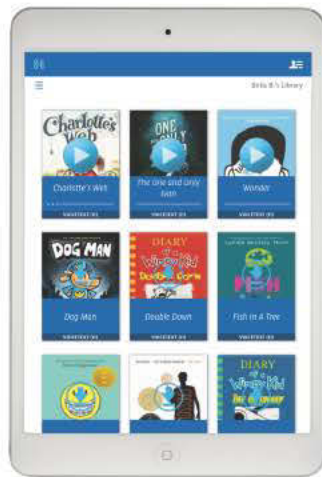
Bella B.'s Library

Charlotte's Web

Charlotte's Web

VOICETEXT 3G

The One and Only Ivan

VOICETEXT 3G

Wonder

VOICETEXT 3G

DOG MAN

Dog Man

VOICETEXT 3G

DIARY of a Wimpy Kid DOUBLE DOWN

Double Down

VOICETEXT 3G

FISH in a TREE

Fish in A Tree

VOICETEXT 3G

DIARY of a Wimpy Kid